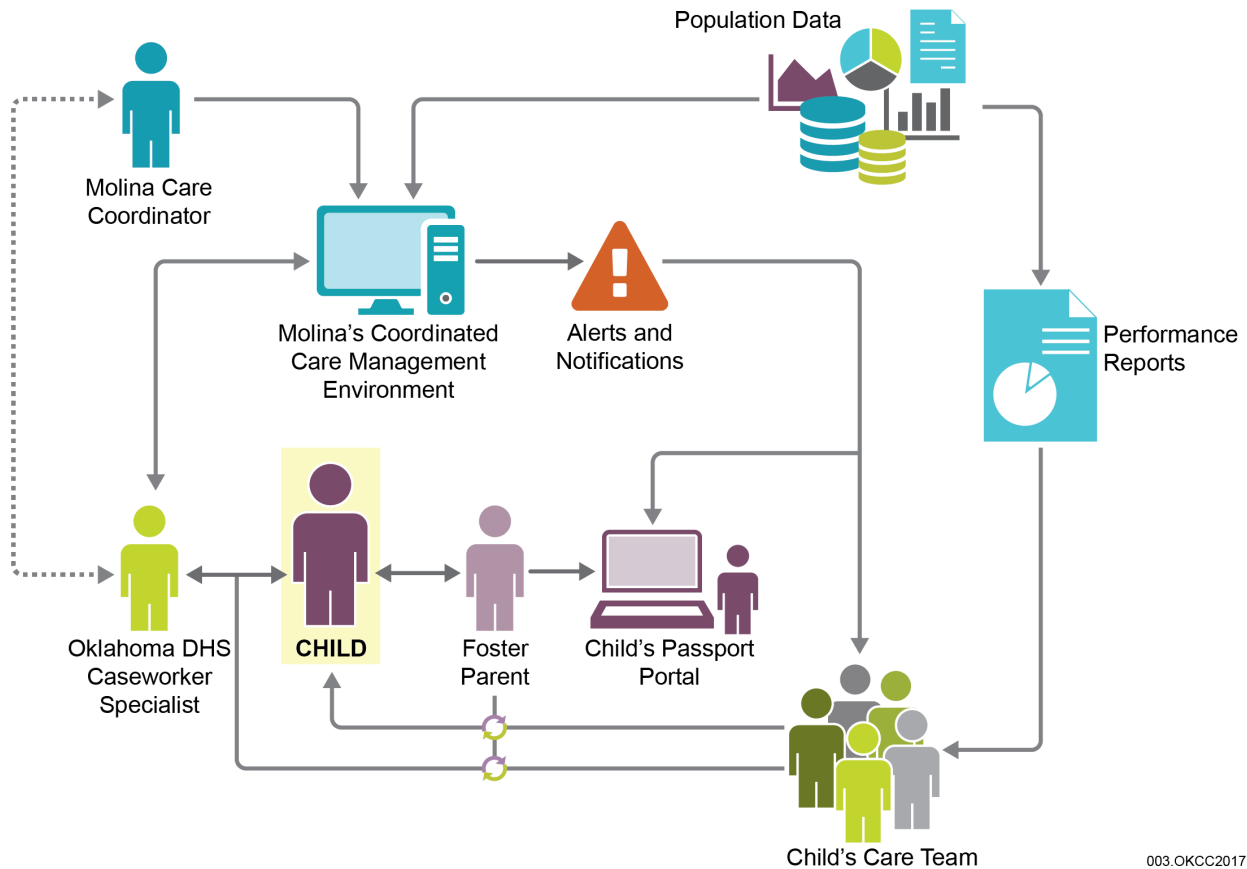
Population Data

Molina Care Coordinator

Molina's Coordinated Care Management Environment

Alerts and Notifications

Performance Reports

Oklahoma DHS Caseworker Specialist

CHILD

Foster Parent

Child's Passport Portal

Child's Care Team

003.OKCC2017